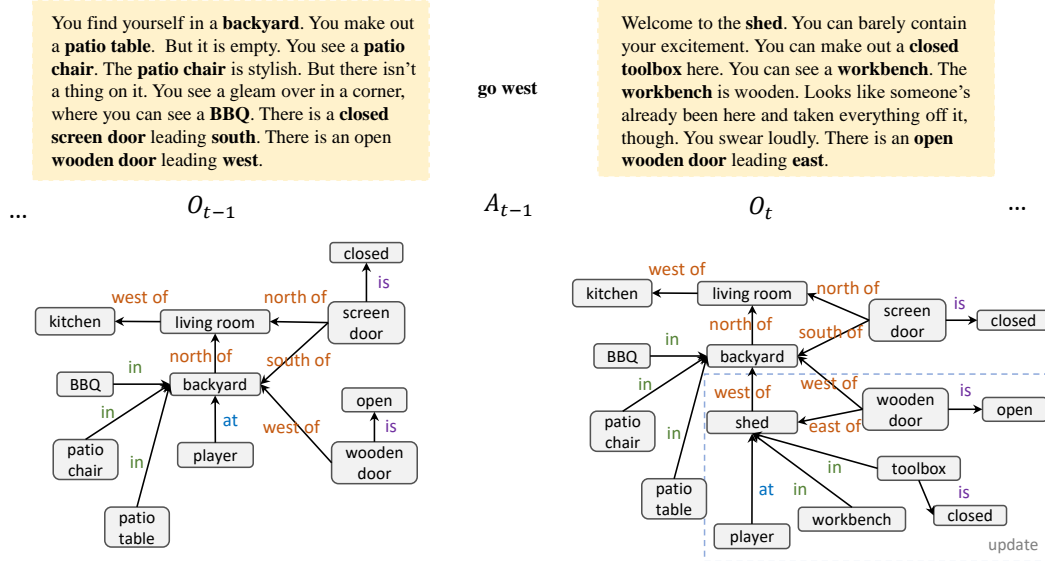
You find yourself in a **backyard**. You make out a **patio table**. But it is empty. You see a **patio chair**. The **patio chair** is stylish. But there isn't a thing on it. You see a gleam over in a corner, where you can see a **BBQ**. There is a **closed screen door** leading **south**. There is an open **wooden door** leading **west**.

go west

Welcome to the **shed**. You can barely contain your excitement. You can make out a **closed toolbox** here. You can see a **workbench**. The **workbench** is wooden. Looks like someone's already been here and taken everything off it, though. You swear loudly. There is an **open wooden door** leading **east**.

... $O_{t-1}$ $A_{t-1}$ $O_t$ ...

closed
is
west of
north of
kitchen
living room
screen door
north of
south of
in
BBQ
backyard
open
in
at
west of
is
patio chair
in
player
wooden door
patio table

west of
kitchen
living room
north of
screen door
is
closed
north of
south of
in
BBQ
backyard
in
west of
west of
wooden door
is
open
patio chair
in
shed
east of
in
toolbox
at
in
is
patio table
workbench
closed
player
update